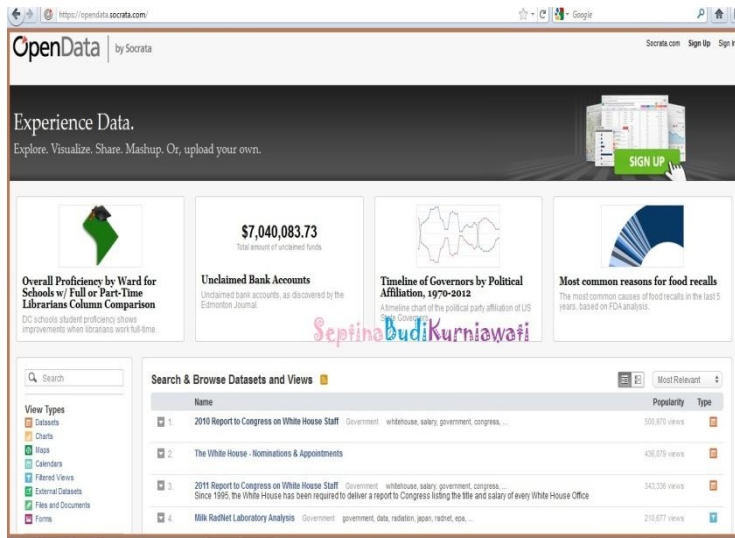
https://opendata.socrata.com/

Google

OpenData | by Socrata

Socrata.com Sign Up Sign In

Experience Data.
Explore. Visualize. Share. Mashup. Or, upload your own.

SIGN UP

Overall Proficiency by Ward for Schools w/ Full or Part-Time Librarians Column Comparison
DC schools student proficiency shows improvements when librarians work full-time.

$7,040,083.73
Total amount of unclaimed funds

Unclaimed Bank Accounts
Unclaimed bank accounts, as discovered by the Edmonton Journal.

Timeline of Governors by Political Affiliation, 1970-2012
A timeline chart of the political party affiliation of US State Governors

Most common reasons for food recalls
The most common causes of food recalls in the last 5 years, based on FDA analysis.

SeptinaBudiKurniawati

Search

View Types
Datasets
Charts
Maps
Calendars
Filtered Views
External Datasets
Files and Documents
Forms

Search & Browse Datasets and Views

Most Relevant

| | Name | Popularity | Type |
|---|---|---|---|
| 1. | 2010 Report to Congress on White House Staff Government whitehouse, salary, government, congress, ... | 500,870 views | |
| 2. | The White House - Nominations & Appointments | 436,079 views | |
| 3. | 2011 Report to Congress on White House Staff Government whitehouse, salary, government, congress, ... Since 1995, the White House has been required to deliver a report to Congress listing the title and salary of every White House Office | 343,336 views | |
| 4. | Milk RadNet Laboratory Analysis Government government, data, radiation, japan, radnet, epa, ... | 210,677 views | |